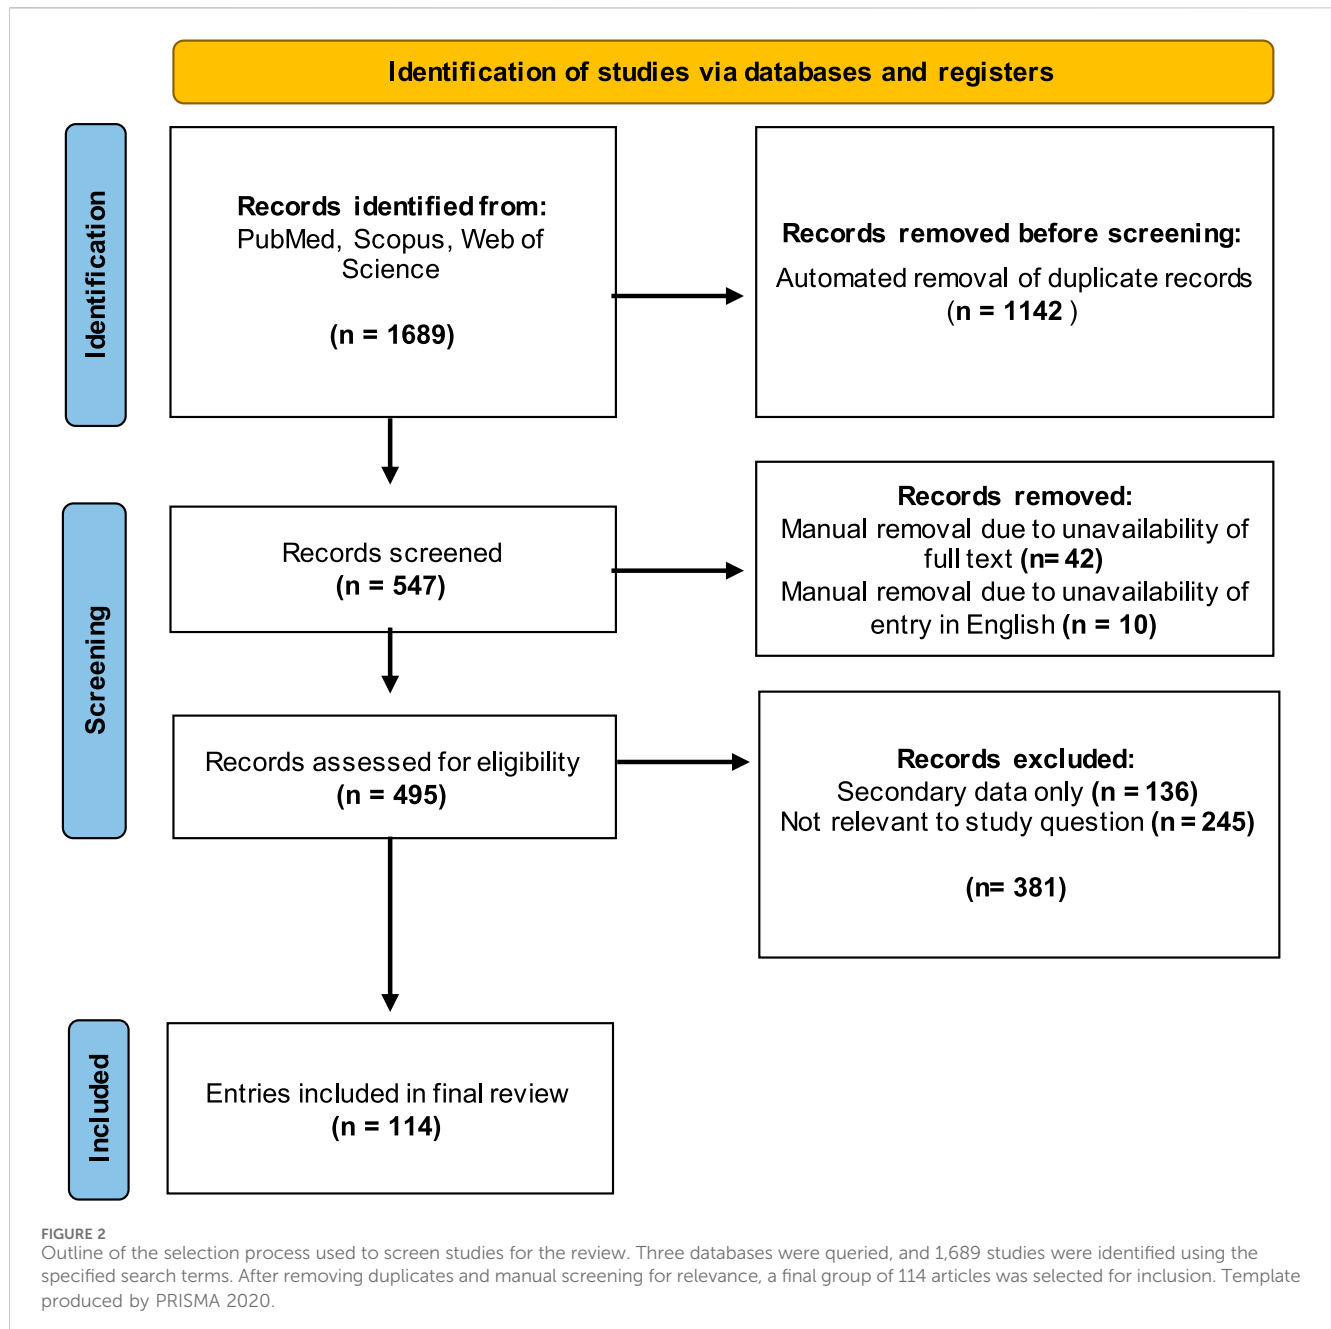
Identification of studies via databases and registers

Identification

Records identified from:
PubMed, Scopus, Web of Science

(n = 1689)

Records removed before screening:
Automated removal of duplicate records
(n = 1142 )

Screening

Records screened
(n = 547)

Records removed:
Manual removal due to unavailability of full text (n= 42)
Manual removal due to unavailability of entry in English (n = 10)

Records assessed for eligibility
(n = 495)

Records excluded:
Secondary data only (n = 136)
Not relevant to study question (n = 245)

(n= 381)

Included

Entries included in final review
(n = 114)

FIGURE 2
Outline of the selection process used to screen studies for the review. Three databases were queried, and 1,689 studies were identified using the specified search terms. After removing duplicates and manual screening for relevance, a final group of 114 articles was selected for inclusion. Template produced by PRISMA 2020.